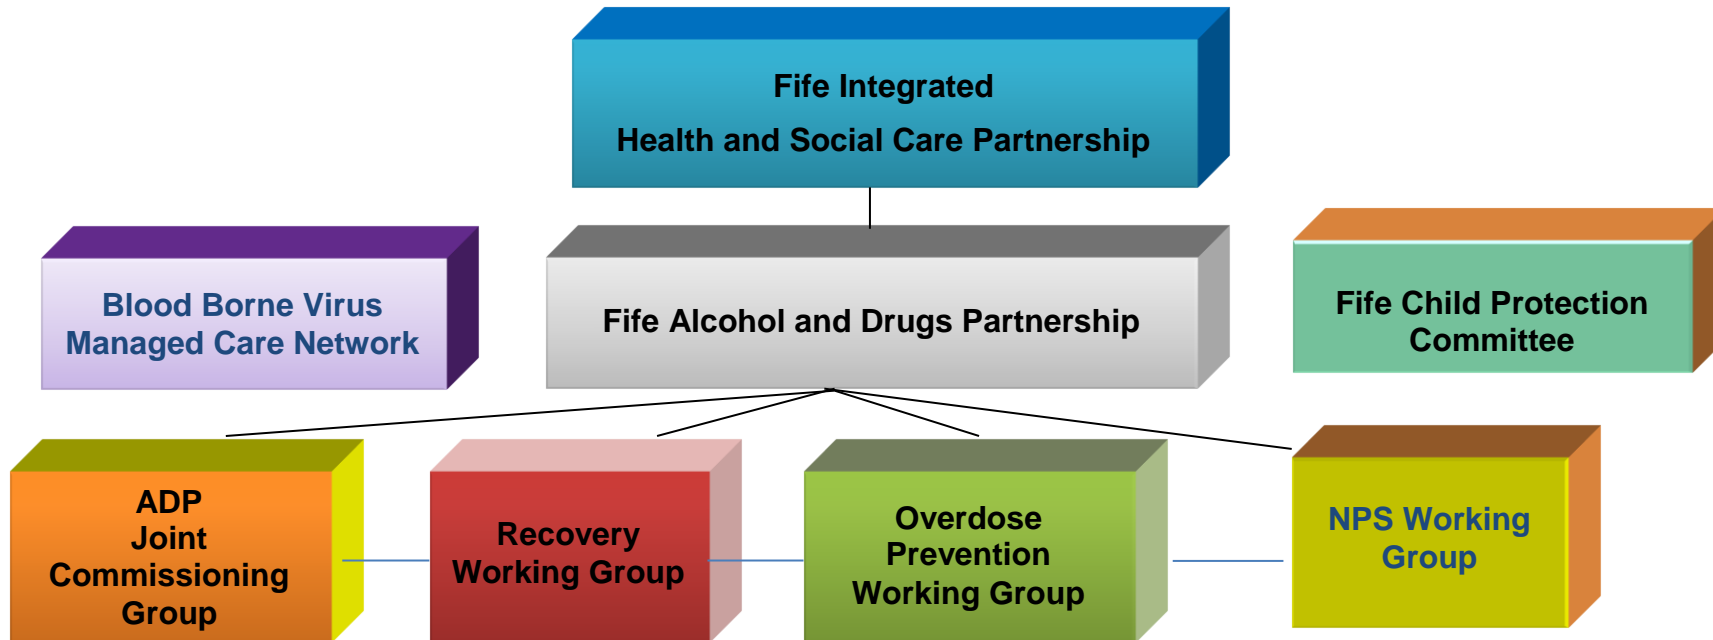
Fife Integrated
Health and Social Care Partnership

Blood Borne Virus
Managed Care Network

Fife Alcohol and Drugs Partnership

Fife Child Protection
Committee

ADP
Joint
Commissioning
Group

Recovery
Working Group

Overdose
Prevention
Working Group

NPS Working
Group